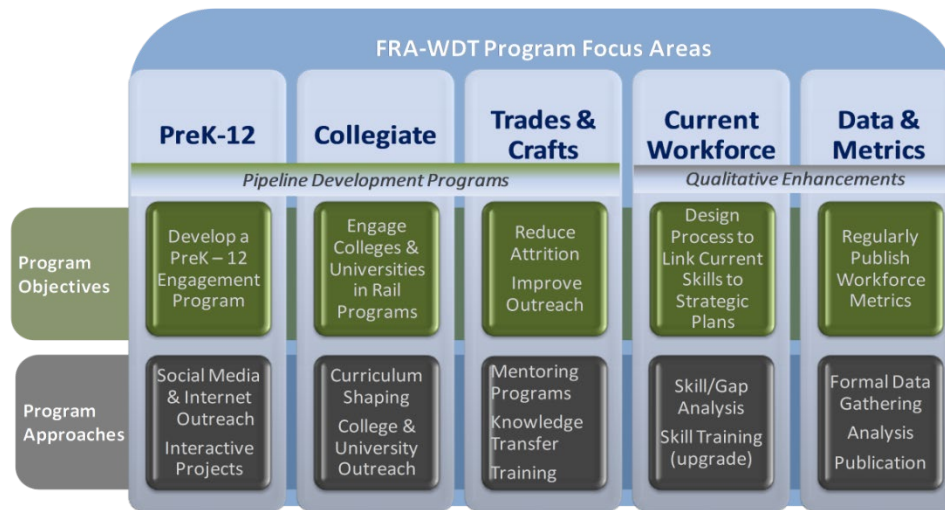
FRA-WDT Program Focus Areas

PreK-12

Collegiate

Trades & Crafts

Current Workforce

Data & Metrics

Pipeline Development Programs

Qualitative Enhancements

Program Objectives

Develop a PreK – 12 Engagement Program

Engage Colleges & Universities in Rail Programs

Reduce Attrition

Improve Outreach

Design Process to Link Current Skills to Strategic Plans

Regularly Publish Workforce Metrics

Program Approaches

Social Media & Internet Outreach

Interactive Projects

Curriculum Shaping

College & University Outreach

Mentoring Programs

Knowledge Transfer

Training

Skill/Gap Analysis

Skill Training (upgrade)

Formal Data Gathering

Analysis

Publication